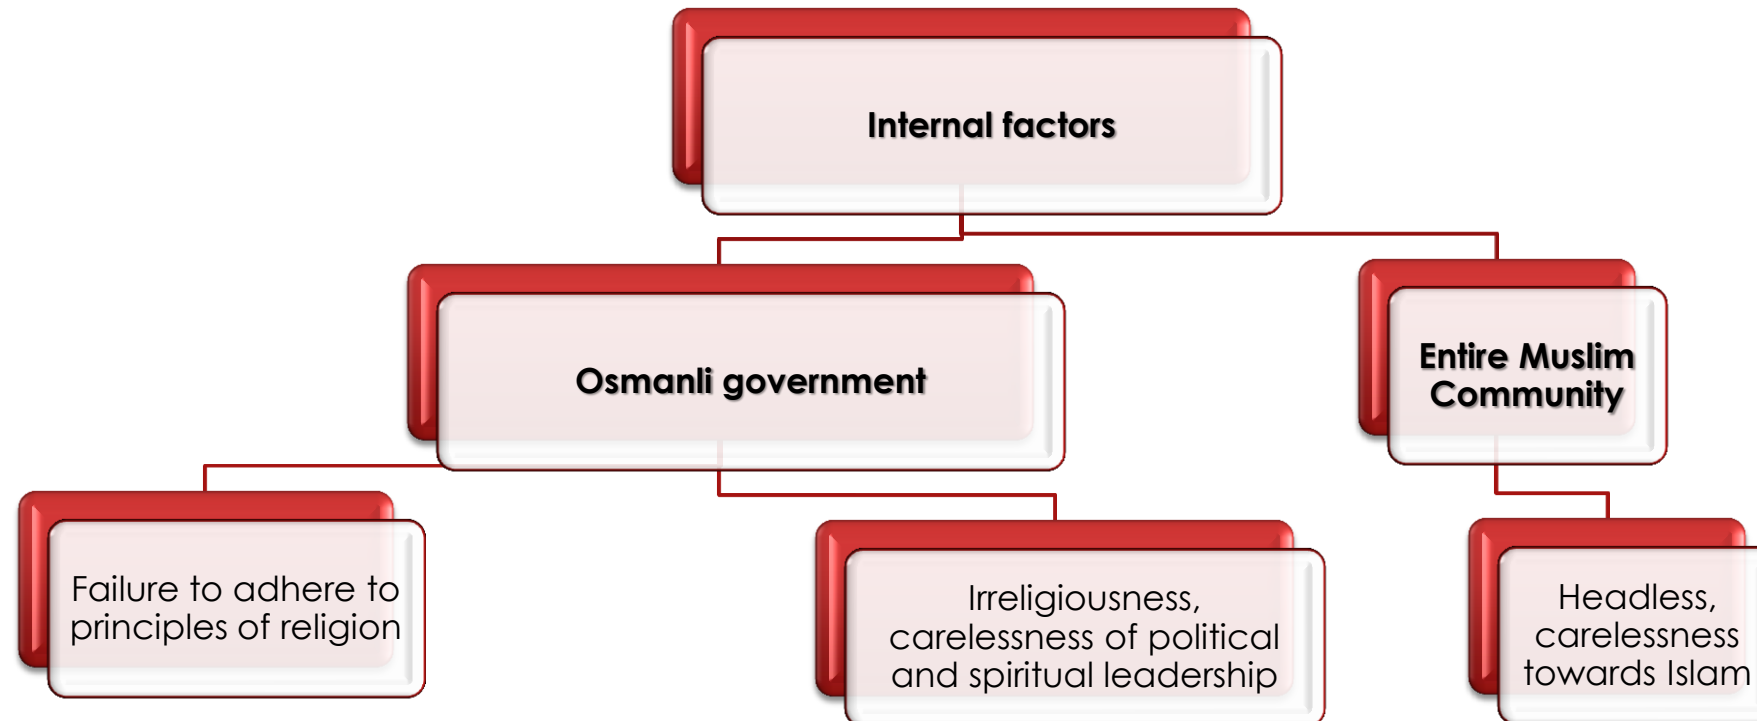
Internal factors

Osmanli government

Entire Muslim Community

Failure to adhere to principles of religion

Irreligiousness, carelessness of political and spiritual leadership

Headless, carelessness towards Islam